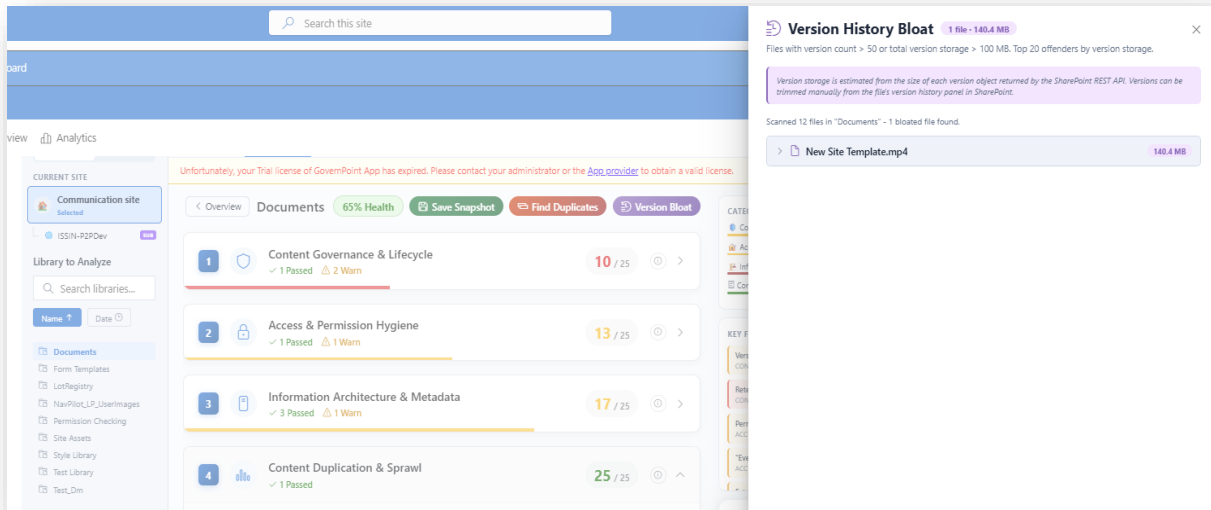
Search this site

oard

view Analytics

CURRENT SITE

Communication site
Selected

ISSIN-P2PDev SUB

Library to Analyze

Search libraries...

Name ↑ Date

Documents
Form Templates
LotRegistry
NavPilot_LP_UserImages
Permission Checking
Site Assets
Style Library
Test Library
Test_Dm

Unfortunately, your Trial license of GovernPoint App has expired. Please contact your administrator or the App provider to obtain a valid license.

< Overview Documents 65% Health Save Snapshot Find Duplicates Version Bloat

1 Content Governance & Lifecycle
✓ 1 Passed ⚠ 2 Warn
10 / 25

2 Access & Permission Hygiene
✓ 1 Passed ⚠ 1 Warn
13 / 25

3 Information Architecture & Metadata
✓ 3 Passed ⚠ 1 Warn
17 / 25

4 Content Duplication & Sprawl
✓ 1 Passed
25 / 25

CATE
Co
Ac
Inf
Co

KEY F
Vers
CON
Rete
CON
Perr
ACC
"Eve
ACC

Version History Bloat 1 file · 140.4 MB

Files with version count > 50 or total version storage > 100 MB. Top 20 offenders by version storage.

Version storage is estimated from the size of each version object returned by the SharePoint REST API. Versions can be trimmed manually from the file's version history panel in SharePoint.

Scanned 12 files in "Documents" - 1 bloated file found.

New Site Template.mp4 140.4 MB